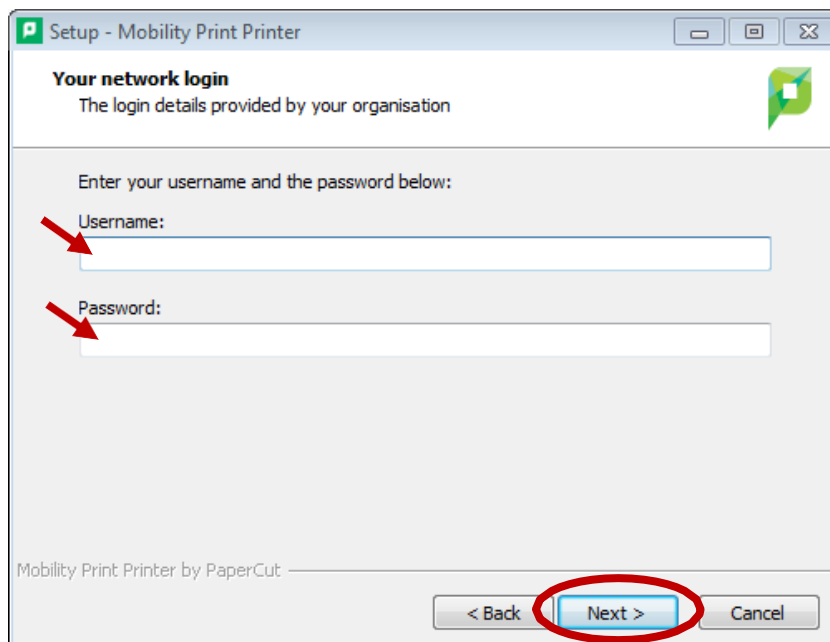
Setup - Mobility Print Printer

Your network login
The login details provided by your organisation

Enter your username and the password below:

Username:

Password:

Mobility Print Printer by PaperCut

< Back Next > Cancel